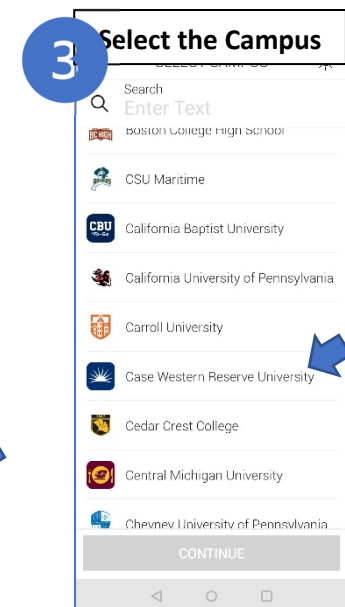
3

Select the Campus

SELECT CAMPUS

Search
Enter Text

Boston College High School

CSU Maritime

California Baptist University

California University of Pennsylvania

Carroll University

Case Western Reserve University

Cedar Crest College

Central Michigan University

Cheyney University of Pennsylvania

CONTINUE